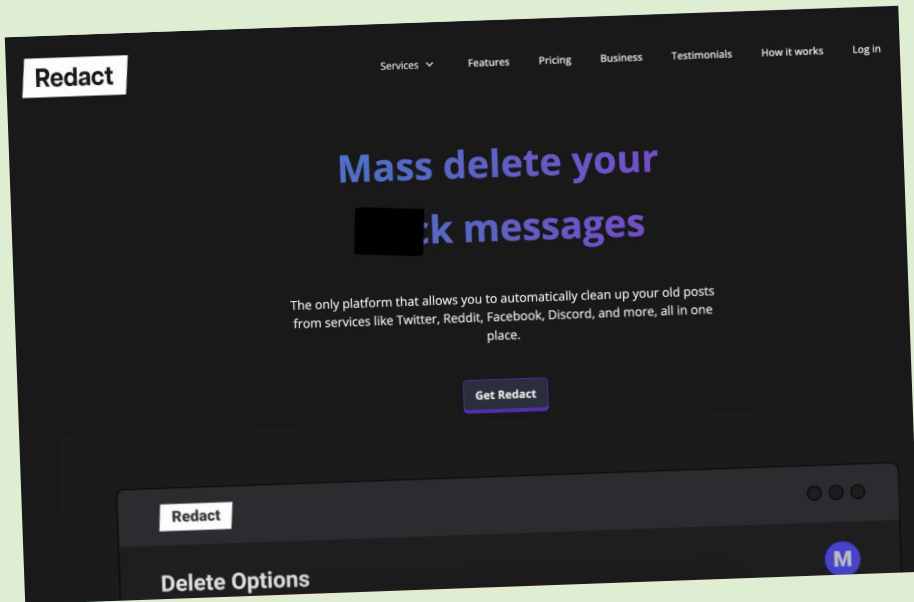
Redact

Services Features Pricing Business Testimonials How it works Log in

Mass delete your

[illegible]ck messages

The only platform that allows you to automatically clean up your old posts from services like Twitter, Reddit, Facebook, Discord, and more, all in one place.

Get Redact

Redact

M

Delete Options